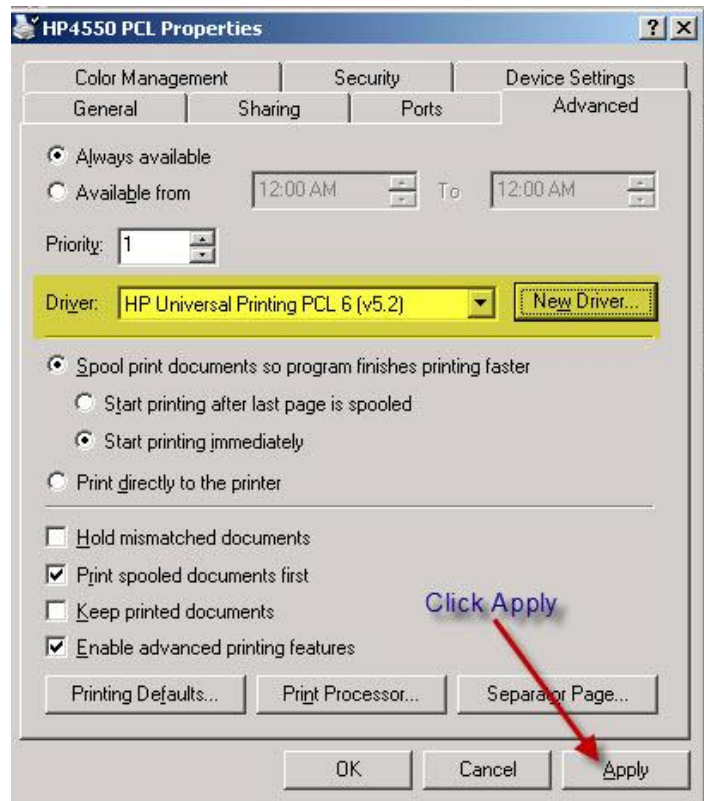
HP4550 PCL Properties

? X

Color Management | Security | Device Settings
General | Sharing | Ports | Advanced

Always available
Available from 12:00 AM To 12:00 AM

Priority: 1

Driver: HP Universal Printing PCL 6 (v5.2) New Driver...

Spool print documents so program finishes printing faster
Start printing after last page is spooled
Start printing immediately
Print directly to the printer

Hold mismatched documents
Print spooled documents first
Keep printed documents
Enable advanced printing features

Click Apply

Printing Defaults... Print Processor... Separator Page...

OK Cancel Apply